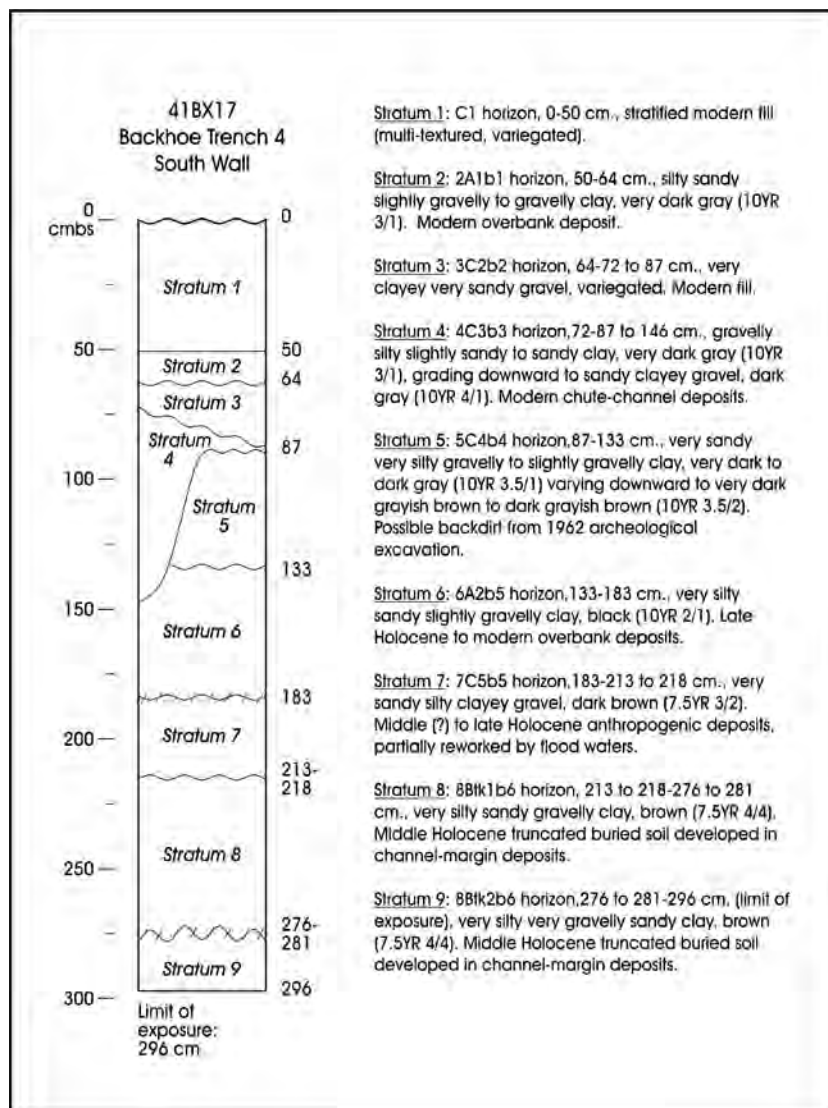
41BX17
Backhoe Trench 4
South Wall

0 cmbs
50
100
150
200
250
300

Stratum 1
Stratum 2
Stratum 3
Stratum 4
Stratum 5
Stratum 6
Stratum 7
Stratum 8
Stratum 9

0
50
64
87
133
183
213-218
276-281
296

Limit of exposure: 296 cm

Stratum 1: C1 horizon, 0-50 cm., stratified modern fill (multi-textured, variegated).

Stratum 2: 2A1b1 horizon, 50-64 cm., silty sandy slightly gravelly to gravelly clay, very dark gray (10YR 3/1). Modern overbank deposit.

Stratum 3: 3C2b2 horizon, 64-72 to 87 cm., very clayey very sandy gravel, variegated. Modern fill.

Stratum 4: 4C3b3 horizon,72-87 to 146 cm., gravelly silty slightly sandy to sandy clay, very dark gray (10YR 3/1), grading downward to sandy clayey gravel, dark gray (10YR 4/1). Modern chute-channel deposits.

Stratum 5: 5C4b4 horizon,87-133 cm., very sandy very silty gravelly to slightly gravelly clay, very dark to dark gray (10YR 3.5/1) varying downward to very dark grayish brown to dark grayish brown (10YR 3.5/2). Possible backdirt from 1962 archeological excavation.

Stratum 6: 6A2b5 horizon,133-183 cm., very silty sandy slightly gravelly clay, black (10YR 2/1). Late Holocene to modern overbank deposits.

Stratum 7: 7C5b5 horizon,183-213 to 218 cm., very sandy silty clayey gravel, dark brown (7.5YR 3/2). Middle (?) to late Holocene anthropogenic deposits, partially reworked by flood waters.

Stratum 8: 8Btk1b6 horizon, 213 to 218-276 to 281 cm., very silty sandy gravelly clay, brown (7.5YR 4/4). Middle Holocene truncated buried soil developed in channel-margin deposits.

Stratum 9: 8Btk2b6 horizon,276 to 281-296 cm. (limit of exposure), very silty very gravelly sandy clay, brown (7.5YR 4/4). Middle Holocene truncated buried soil developed in channel-margin deposits.